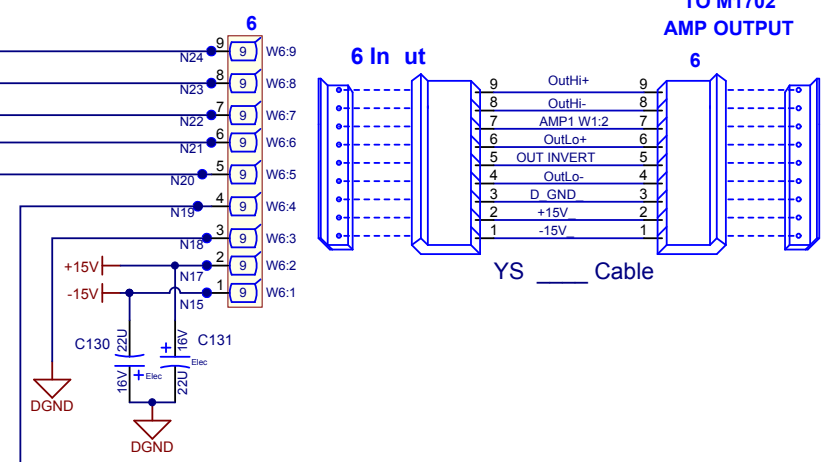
6

TO M1702 AMP OUTPUT

6 In ut

6

9 N24 9 W6:9
8 N23 9 W6:8
7 N22 9 W6:7
6 N21 9 W6:6
5 N20 9 W6:5
4 N19 9 W6:4
3 N18 9 W6:3
2 N17 9 W6:2
1 N15 9 W6:1

+15V
-15V

| | | |
|---|---|---|
| 9 | OutHi+ | 9 |
| 8 | OutHi- | 8 |
| 7 | AMP1 W1:2 | 7 |
| 6 | OutLo+ | 6 |
| 5 | OUT INVERT | 5 |
| 4 | OutLo- | 4 |
| 3 | D_GND_ | 3 |
| 2 | +15V_ | 2 |
| 1 | -15V_ | 1 |

YS ____ Cable

C130 22U 16V + Elec
C131 16V + Elec 22U

DGND
DGND